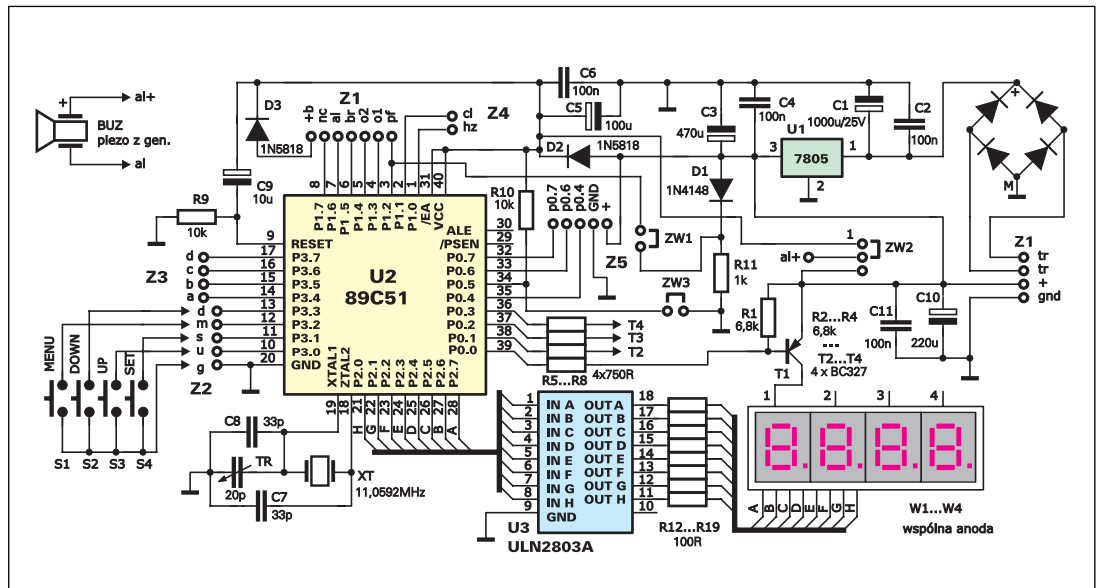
al+
BUZ
piezo z gen.
al
D3
1N5818
Z1
+b
nc
al
br
o2
o1
pf
cl
hz
Z4
C6
100n
C5
100u
C3
470u
C4
100n
C1
1000u/25V
C2
100n
U1
7805
3
1
2
D2
1N5818
D1
1N4148
C9
10u
R9
10k
8 7 6 5 4 3 2 1 31 40
P1.7 P1.6 P1.5 P1.4 P1.3 P1.2 P1.1 P1.0 /EA VCC
R10
10k
p0.7 p0.6 p0.4 GND +
9 RESET
17 P3.7
16 P3.6
15 P3.5
14 P3.4
13 P3.3
12 P3.2
11 P3.1
10 P3.0
20 GND
U2
89C51
ALE 30
/PSEN 29
P0.7 32
P0.6 33
P0.5 34
P0.4 35
P0.3 36
P0.2 37
P0.1 38
P0.0 39
ZW1
1
ZW2
al+
Z5
R11
1k
ZW3
Z3
d
c
b
a
d
m
s
u
g
Z2
MENU
DOWN
UP
SET
S1 S2 S3 S4
T4
T3
T2
R5...R8 4x750R
R1
6,8k
R2...R4
6,8k
T2...T4
4 x BC327
T1
C11
100n
C10
220u
Z1
tr
tr
+
gnd
M
XTAL1 XTAL2 P2.0 P2.1 P2.2 P2.3 P2.4 P2.5 P2.6 P2.7
19 18 21 22 23 24 25 26 27 28
H G F E D C B A
C8
33p
TR
20p
C7
33p
XT
11,0592MHz
1 IN A OUT A 18
2 IN B OUT B 17
3 IN C OUT C 16
4 IN D OUT D 15
5 IN E OUT E 14
6 IN F OUT F 13
7 IN G OUT G 12
8 IN H OUT H 11
9 GND 10
U3
ULN2803A
R12...R19
100R
1 2 3 4
A B C D E F G H
W1...W4
wspólna anoda